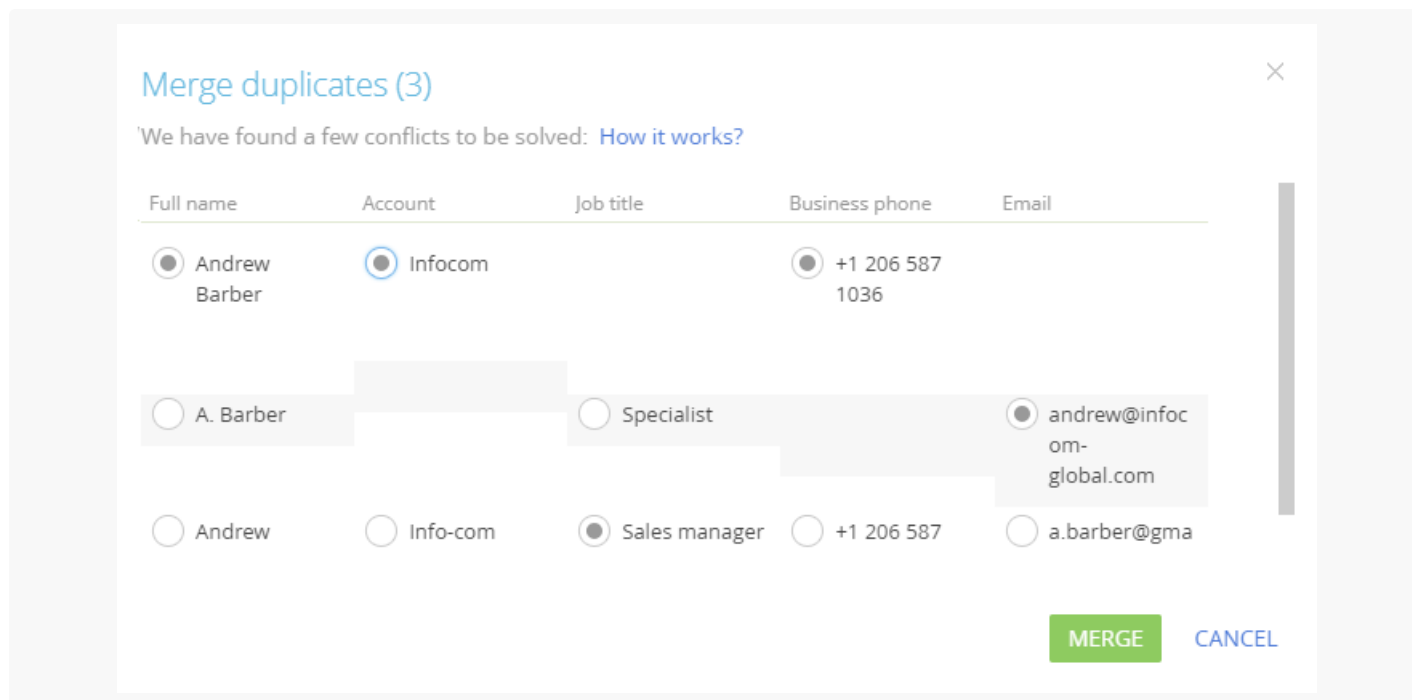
Merge duplicates (3)

'We have found a few conflicts to be solved: How it works?

| Full name | Account | Job title | Business phone | Email |
|---|---|---|---|---|
| Andrew Barber | Infocom | | +1 206 587 1036 | |
| A. Barber | | Specialist | | andrew@infocom-global.com |
| Andrew | Info-com | Sales manager | +1 206 587 | a.barber@gma |

MERGE CANCEL